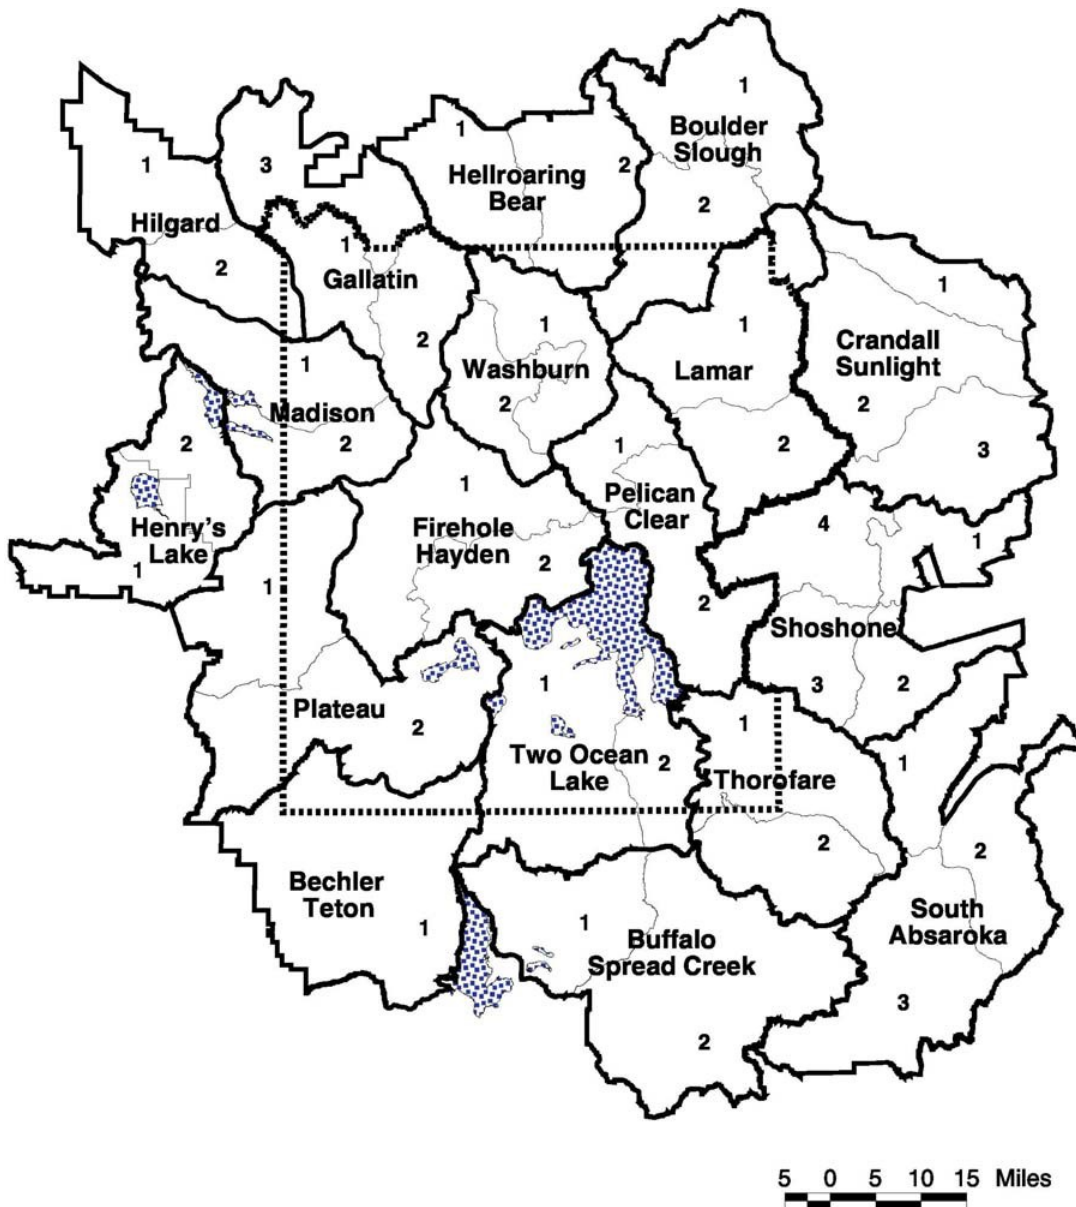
1
3
Hilgard
2
1
Hellroaring Bear
2
1
Boulder Slough
2
1
Gallatin
2
1
Washburn
2
1
Lamar
2
1
Crandall Sunlight
2
3
1
Madison
2
2
Henry's Lake
1
1
Firehole Hayden
2
1
Pelican Clear
2
4
1
Shoshone
3
2
1
Plateau
2
1
Two Ocean Lake
2
1
Thorofare
2
1
South Absaroka
2
3
Bechler Teton
1
1
Buffalo Spread Creek
2
5 0 5 10 15 Miles